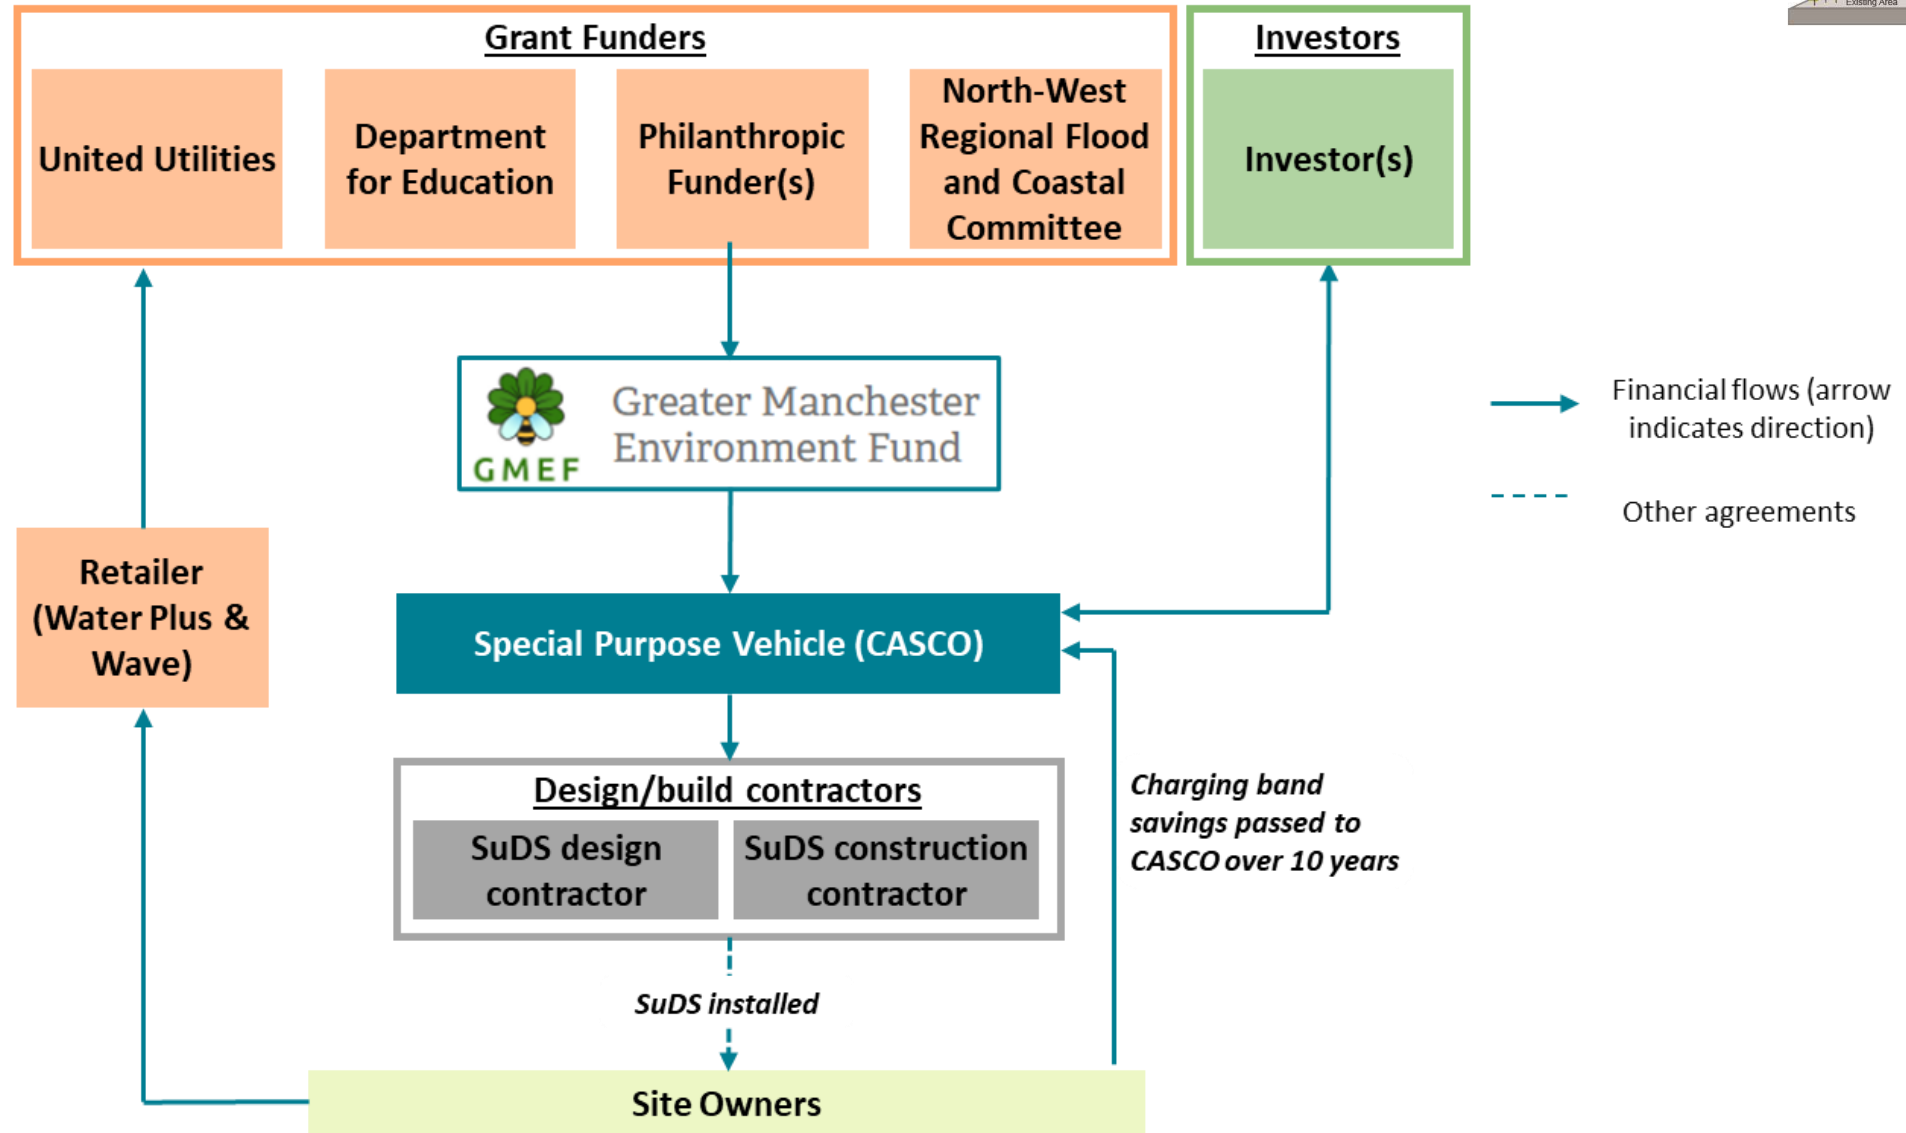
Grant Funders

United Utilities

Department for Education

Philanthropic Funder(s)

North-West Regional Flood and Coastal Committee

Investors

Investor(s)

Existing Area

GMEF

Greater Manchester Environment Fund

Financial flows (arrow indicates direction)

Other agreements

Retailer (Water Plus & Wave)

Special Purpose Vehicle (CASCO)

Design/build contractors

SuDS design contractor

SuDS construction contractor

Charging band savings passed to CASCO over 10 years

SuDS installed

Site Owners